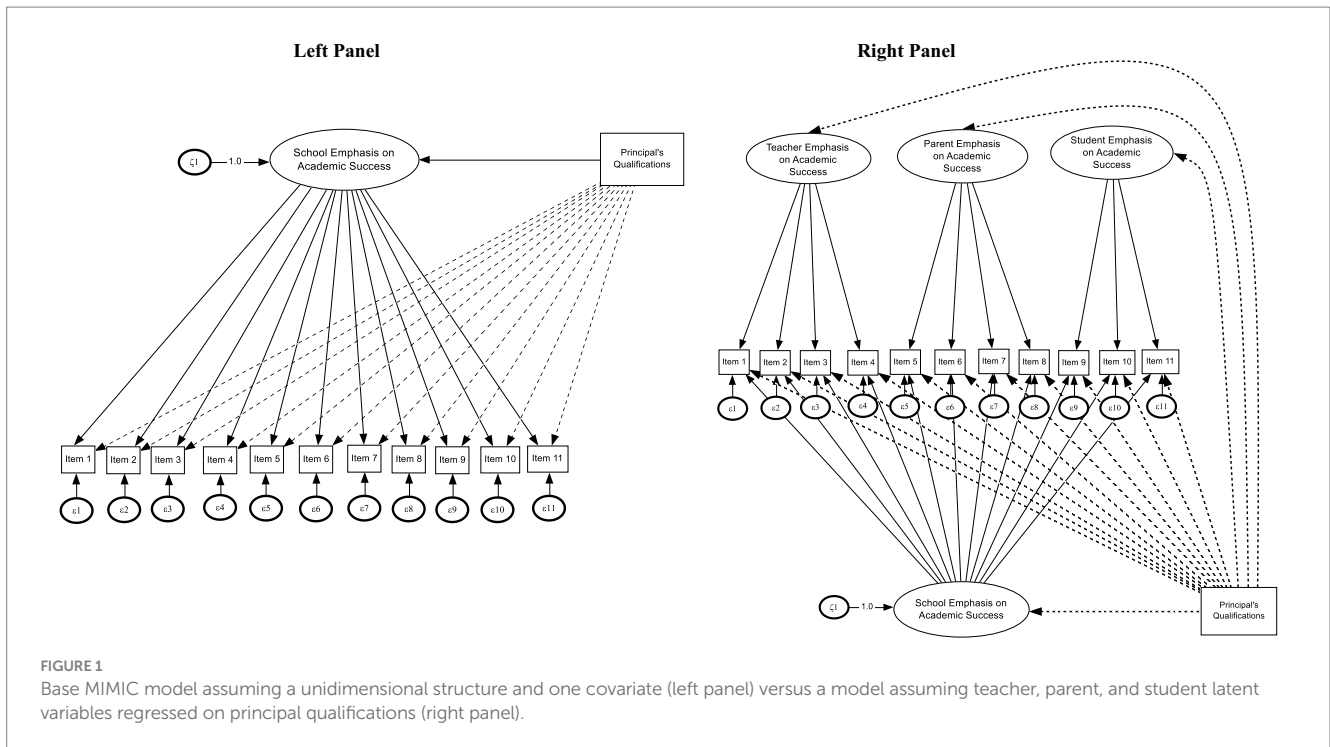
Left Panel

$\zeta 1$ 1.0 School Emphasis on Academic Success

Principal's Qualifications

Item 1 Item 2 Item 3 Item 4 Item 5 Item 6 Item 7 Item 8 Item 9 Item 10 Item 11

$\varepsilon 1$ $\varepsilon 2$ $\varepsilon 3$ $\varepsilon 4$ $\varepsilon 5$ $\varepsilon 6$ $\varepsilon 7$ $\varepsilon 8$ $\varepsilon 9$ $\varepsilon 10$ $\varepsilon 11$

Right Panel

Teacher Emphasis on Academic Success

Parent Emphasis on Academic Success

Student Emphasis on Academic Success

Item 1 Item 2 Item 3 Item 4 Item 5 Item 6 Item 7 Item 8 Item 9 Item 10 Item 11

$\varepsilon 1$ $\varepsilon 2$ $\varepsilon 3$ $\varepsilon 4$ $\varepsilon 5$ $\varepsilon 6$ $\varepsilon 7$ $\varepsilon 8$ $\varepsilon 9$ $\varepsilon 10$ $\varepsilon 11$

$\zeta 1$ 1.0 School Emphasis on Academic Success

Principal's Qualifications

FIGURE 1
Base MIMIC model assuming a unidimensional structure and one covariate (left panel) versus a model assuming teacher, parent, and student latent variables regressed on principal qualifications (right panel).